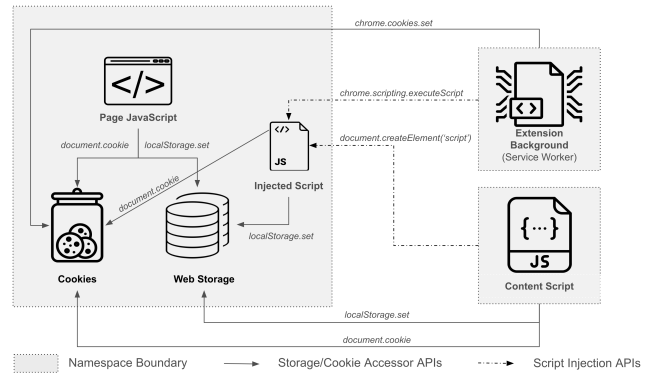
chrome.cookies.set

</>

Page JavaScript

chrome.scripting.executeScript

Extension Background (Service Worker)

</>

JS

document.cookie

localStorage.set

document.createElement('script')

document.cookie

Injected Script

localStorage.set

{...}

JS

Cookies

Web Storage

Content Script

localStorage.set

document.cookie

Namespace Boundary

Storage/Cookie Accessor APIs

Script Injection APIs